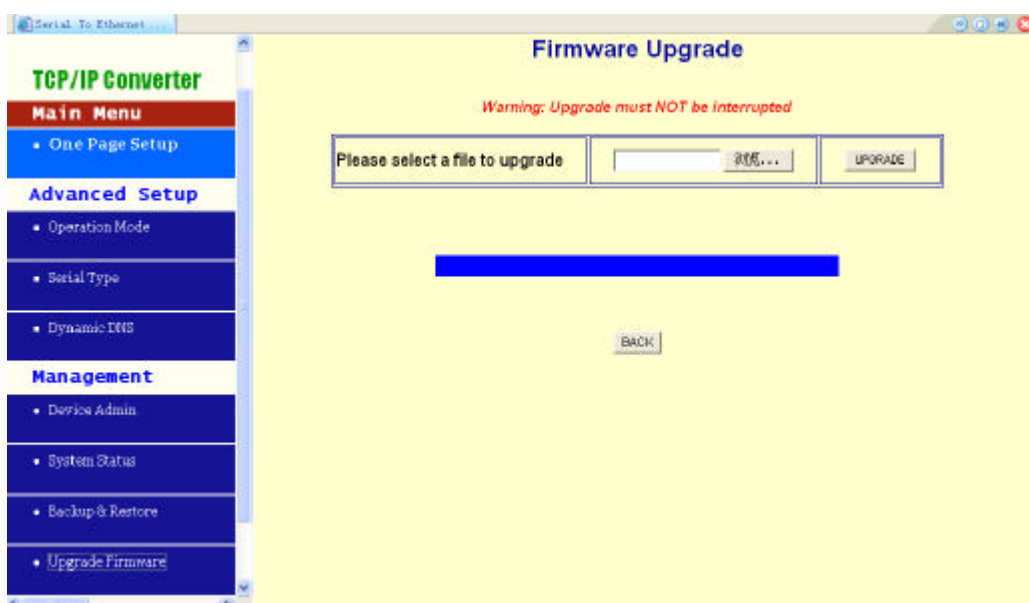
Serial To Ethernet ...

TCP/IP Converter

Main Menu

• One Page Setup

Advanced Setup

• Operation Mode

• Serial Type

• Dynamic DNS

Management

• Device Admin

• System Status

• Backup & Restore

• Upgrade Firmware

Firmware Upgrade

Warning: Upgrade must NOT be interrupted

| Please select a file to upgrade | 浏览... | UPGRADE |
|---|---|---|

BACK